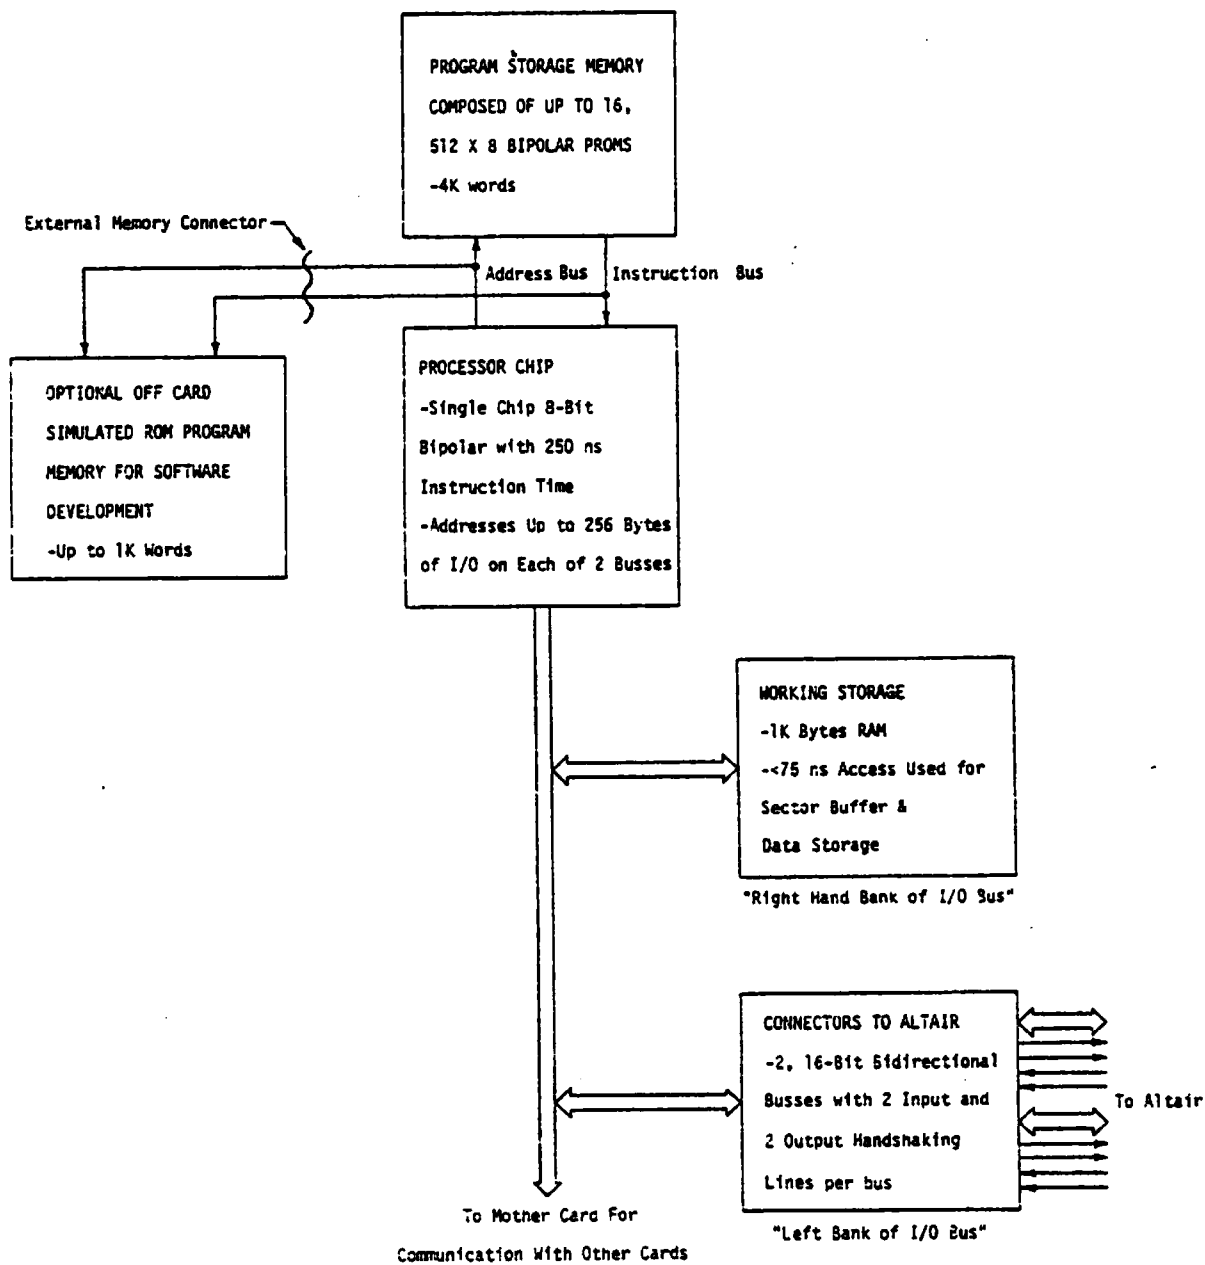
PROGRAM STORAGE MEMORY
COMPOSED OF UP TO 16,
512 X 8 BIPOLAR PROMS
-4K words

External Memory Connector

Address Bus

Instruction Bus

OPTIONAL OFF CARD
SIMULATED ROM PROGRAM
MEMORY FOR SOFTWARE
DEVELOPMENT
-Up to 1K Words

PROCESSOR CHIP
-Single Chip 8-Bit
Bipolar with 250 ns
Instruction Time
-Addresses Up to 256 Bytes
of I/O on Each of 2 Busses

WORKING STORAGE
-1K Bytes RAM
-<75 ns Access Used for
Sector Buffer &
Data Storage

"Right Hand Bank of I/O Bus"

CONNECTORS TO ALTAIR
-2, 16-Bit Bidirectional
Busses with 2 Input and
2 Output Handshaking
Lines per bus

To Altair

"Left Bank of I/O Bus"

To Mother Card For
Communication With Other Cards